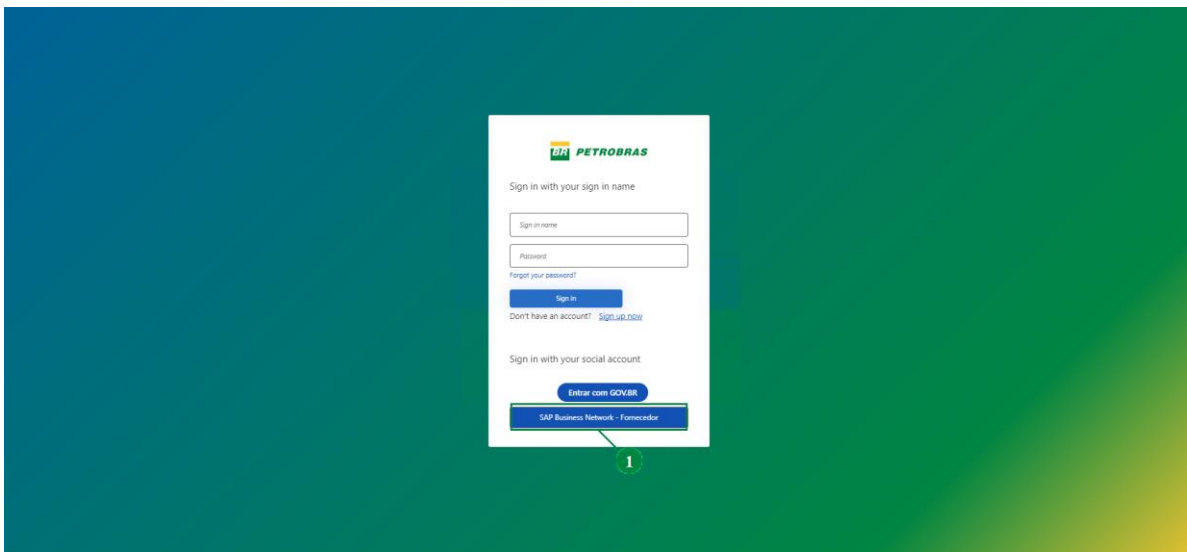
BR PETROBRAS

Sign in with your sign in name

Sign in name

Password

Forgot your password?

Sign in

Don't have an account? Sign up now

Sign in with your social account

Entrar com GOV.BR

SAP Business Network - Fornecedor

1